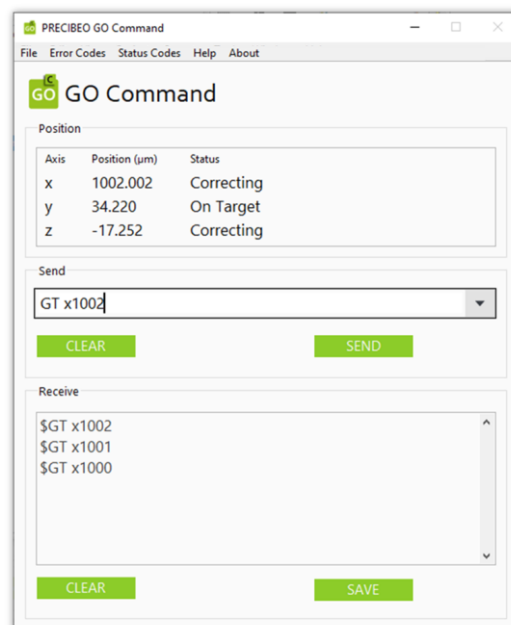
PRECIBEO GO Command

File Error Codes Status Codes Help About

GO GO Command

Position

| Axis | Position (µm) | Status |
|---|---|---|
| x | 1002.002 | Correcting |
| y | 34.220 | On Target |
| z | -17.252 | Correcting |

Send

GT x1002

CLEAR SEND

Receive

$GT x1002
$GT x1001
$GT x1000

CLEAR SAVE